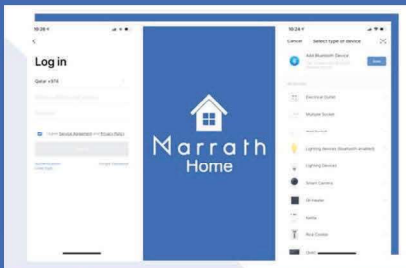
10:24
Log in
Qatar +974
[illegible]
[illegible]
I Agree Service Agreement and Privacy Policy
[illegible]
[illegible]
Marrath
Home
10:24
Cancel Select type of device
Add Bluetooth Device
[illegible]
Electrical Outlet
Multiple Socket
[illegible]
Lighting Devices (Bluetooth enabled)
Lighting Devices
Smart Camera
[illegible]
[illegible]
Rice Cooker
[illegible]